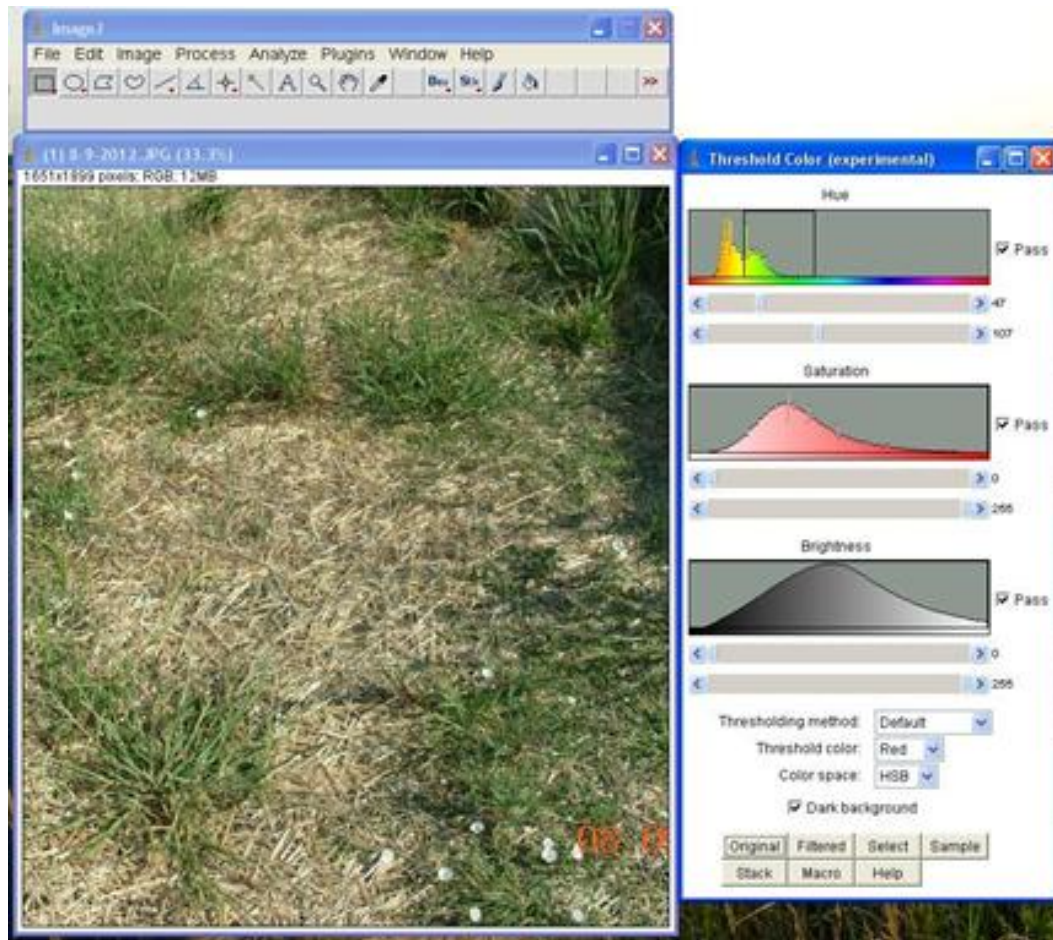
ImageJ
File Edit Image Process Analyze Plugins Window Help
>>

(1) 8-9-2012.JPG (33.3%)
1651x1899 pixels; RGB; 12MB

Threshold Color (experimental)
Hue
Pass
47
107
Saturation
Pass
0
255
Brightness
Pass
0
255
Thresholding method: Default
Threshold color: Red
Color space: HSB
Dark background
Original Filtered Select Sample
Stack Macro Help